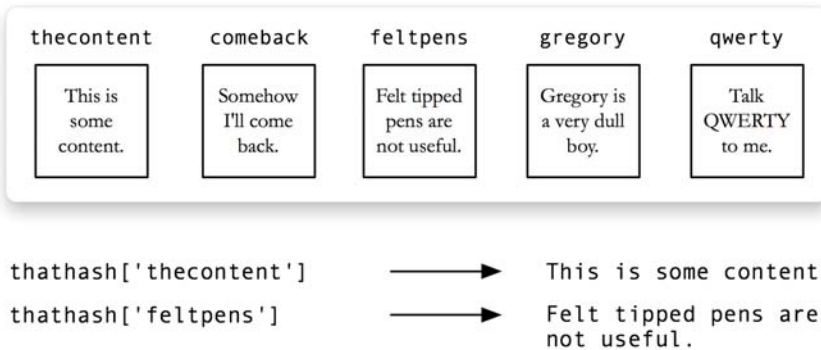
thecontent

This is some content.

comeback

Somehow I'll come back.

feltpens

Felt tipped pens are not useful.

gregory

Gregory is a very dull boy.

qwerty

Talk QWERTY to me.

thathash['thecontent'] This is some content

thathash['feltpens'] Felt tipped pens are not useful.